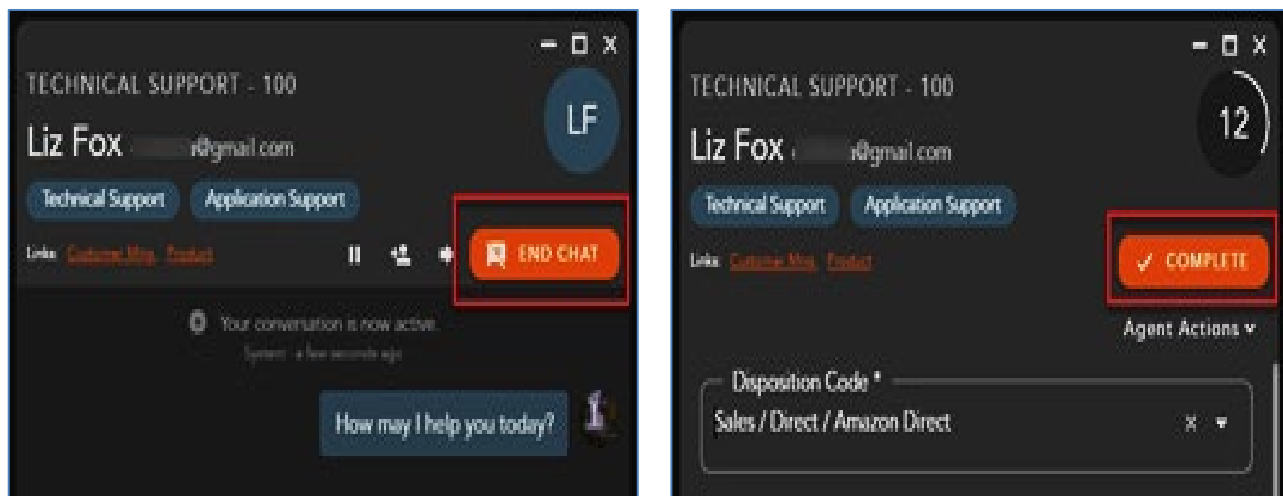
TECHNICAL SUPPORT - 100

LF

Liz Fox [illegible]@gmail.com

Technical Support Application Support

Links: Customer Mtg Product

END CHAT

Your conversation is now active.

System - a few seconds ago

How may I help you today?

TECHNICAL SUPPORT - 100

12

Liz Fox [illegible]@gmail.com

Technical Support Application Support

Links: Customer Mtg Product

✓ COMPLETE

Agent Actions

Disposition Code *

Sales / Direct / Amazon Direct